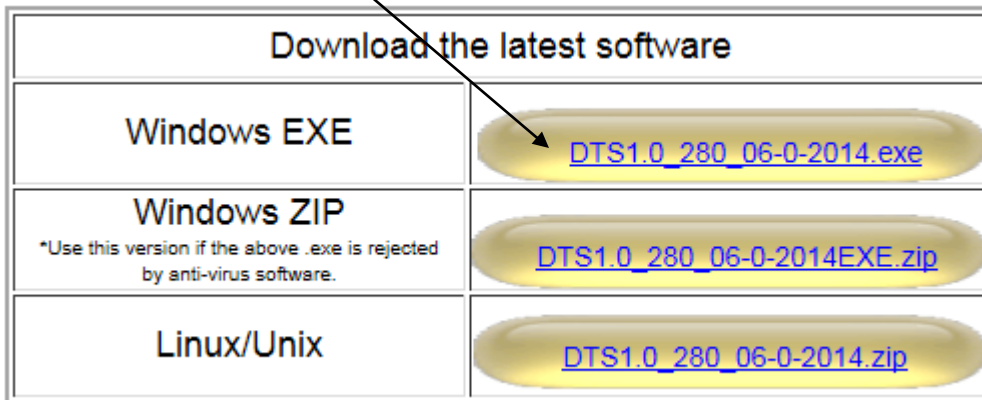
Download the latest software

| | |
|---|---|
| Windows EXE | DTS1.0_280_06-0-2014.exe |
| Windows ZIP *Use this version if the above .exe is rejected by anti-virus software. | DTS1.0_280_06-0-2014EXE.zip |
| Linux/Unix | DTS1.0_280_06-0-2014.zip |